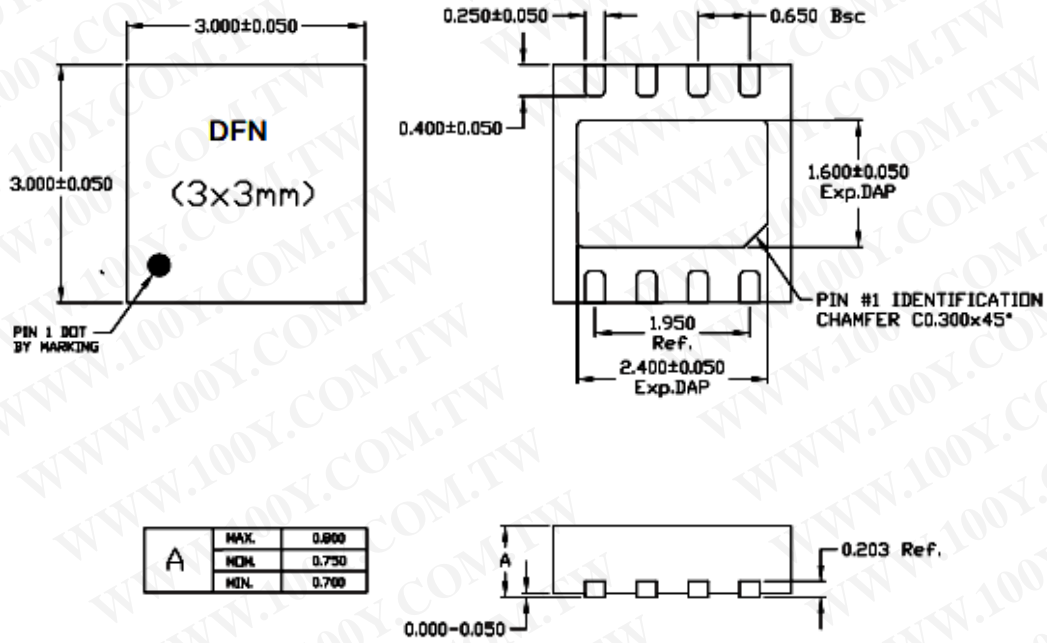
3.000±0.050

DFN

(3x3mm)

3.000±0.050

PIN 1 DOT BY MARKING

0.250±0.050

0.650 Bsc

0.400±0.050

1.600±0.050 Exp.DAP

PIN #1 IDENTIFICATION CHAMFER C0.300x45°

1.950 Ref.

2.400±0.050 Exp.DAP

| A | MAX. | 0.800 |
|---|---|---|
| | NOM. | 0.750 |
| | MIN. | 0.700 |

A

0.203 Ref.

0.000-0.050

WWW.100Y.COM.TW